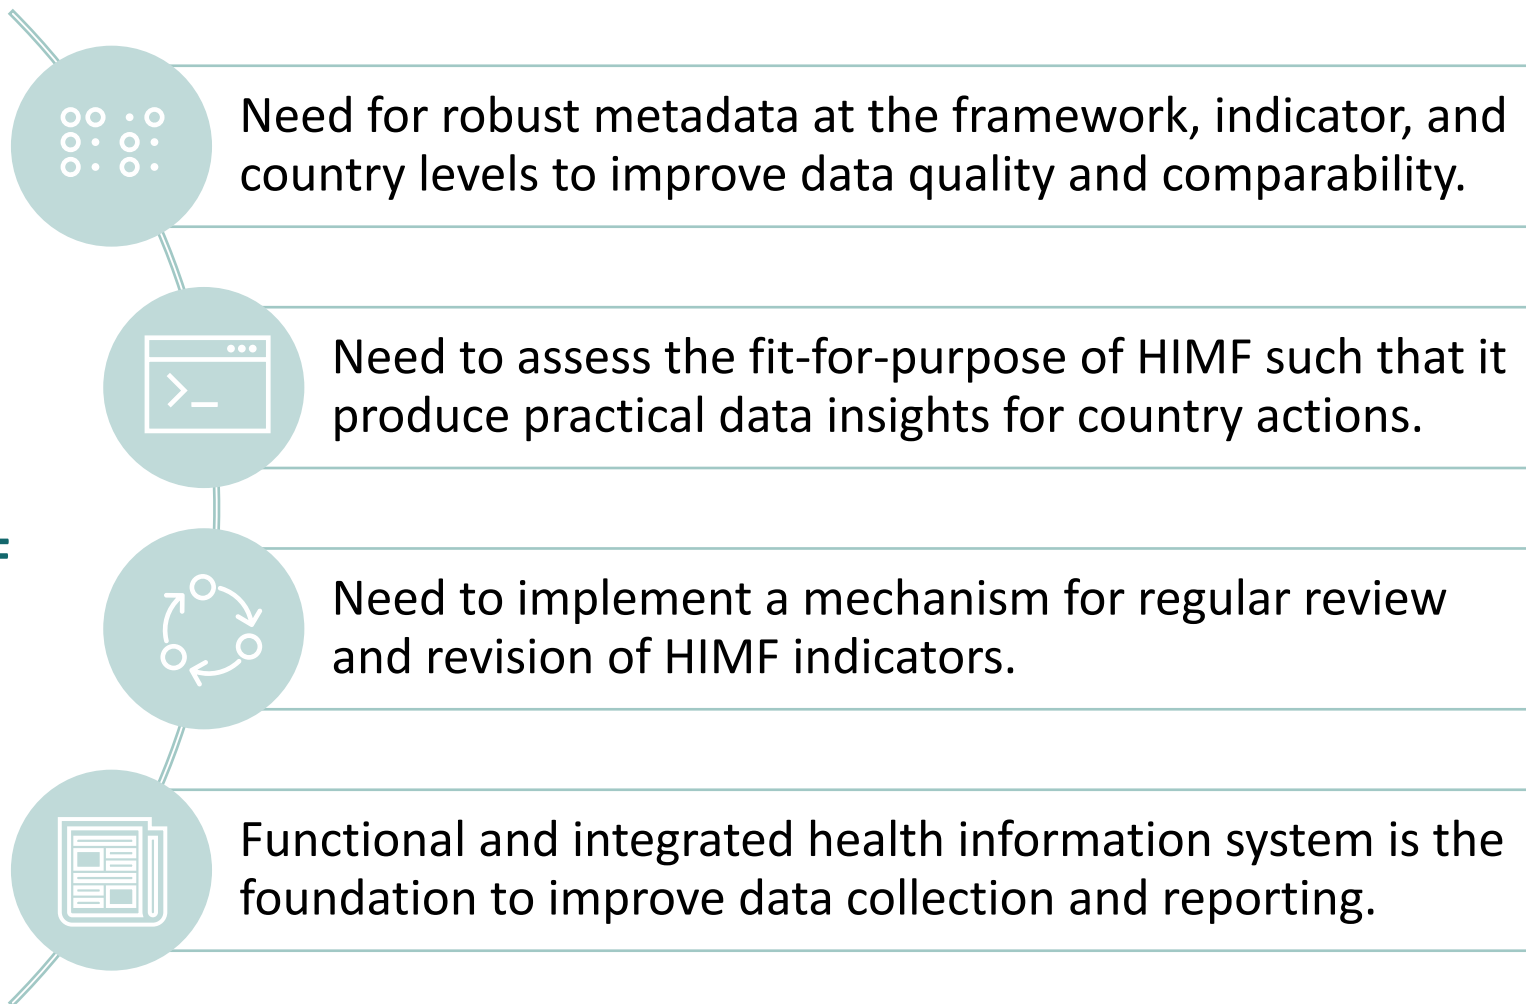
Need for robust metadata at the framework, indicator, and country levels to improve data quality and comparability.

Need to assess the fit-for-purpose of HIMF such that it produce practical data insights for country actions.

Need to implement a mechanism for regular review and revision of HIMF indicators.

Functional and integrated health information system is the foundation to improve data collection and reporting.